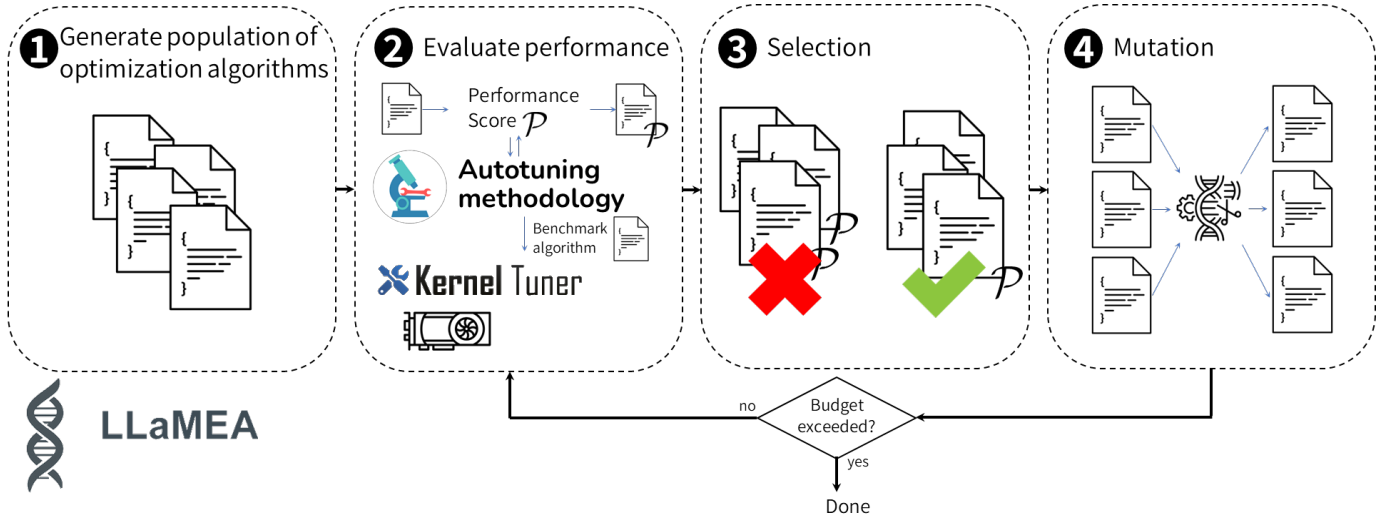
1 Generate population of optimization algorithms

2 Evaluate performance

Performance Score $\mathcal{P}$

$\mathcal{P}$

Autotuning methodology

Benchmark algorithm

Kernel Tuner

3 Selection

$\mathcal{P}$

$\mathcal{P}$

$\mathcal{P}$

4 Mutation

LLaMEA

no

Budget exceeded?

yes

Done